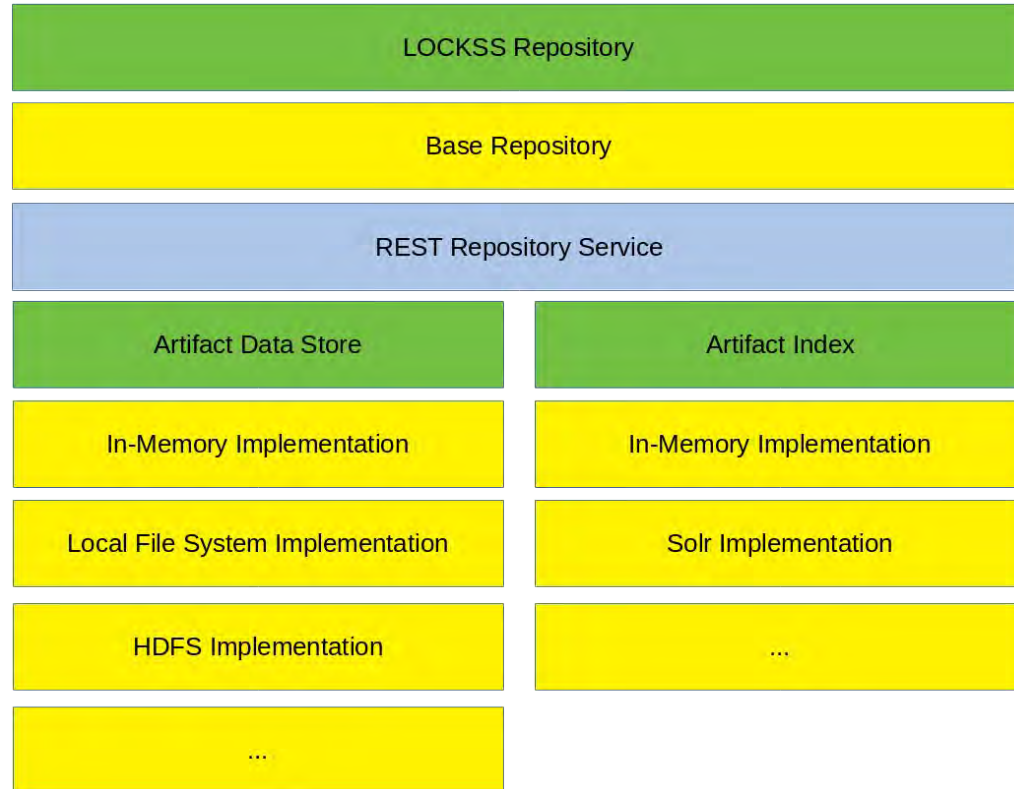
LOCKSS Repository

Base Repository

REST Repository Service

Artifact Data Store

In-Memory Implementation

Local File System Implementation

HDFS Implementation

...

Artifact Index

In-Memory Implementation

Solr Implementation

...